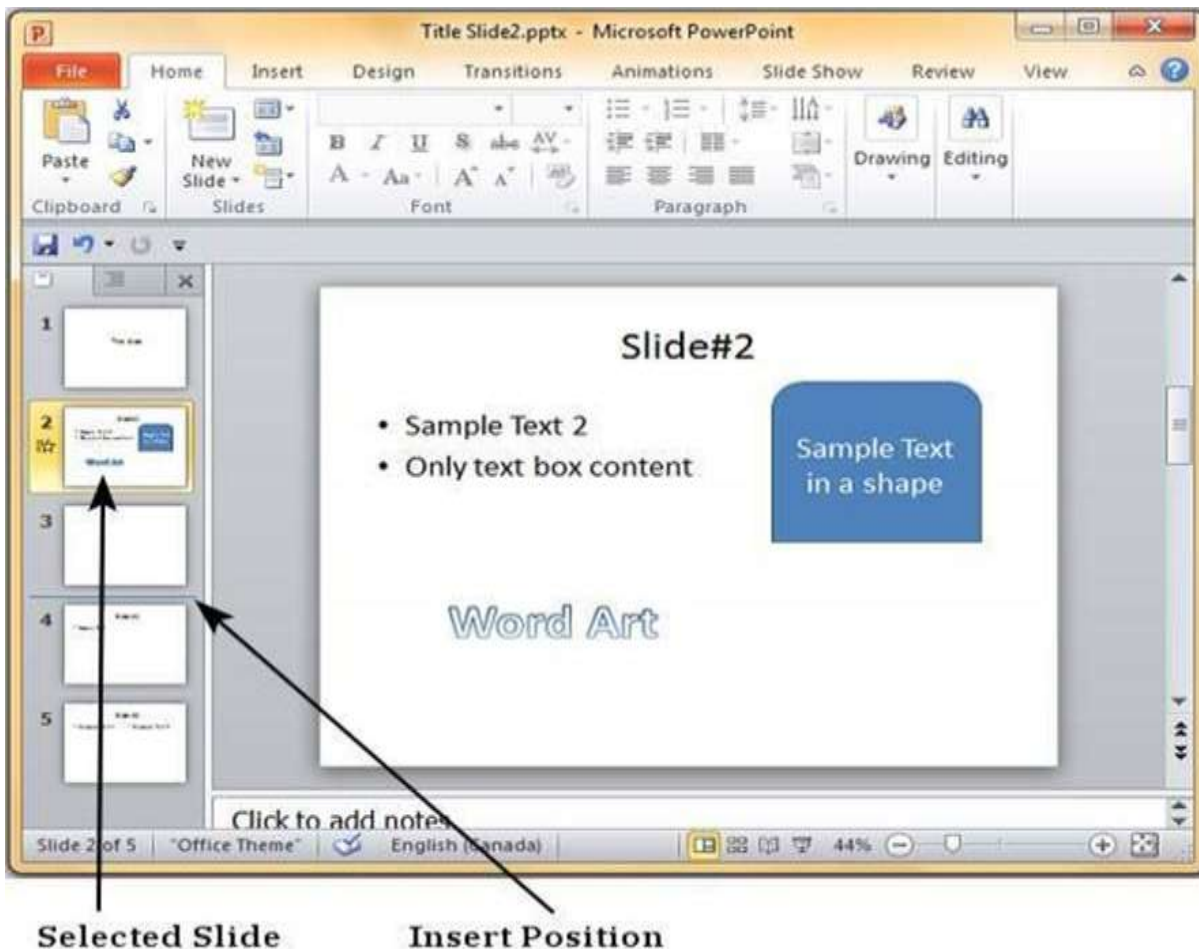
Title Slide2.pptx - Microsoft PowerPoint

File Home Insert Design Transitions Animations Slide Show Review View

Paste
Clipboard
New Slide
Slides
B I U S abc AV
A Aa A A
Font
Paragraph
Drawing
Editing

1
2
3
4
5

Slide#2

• Sample Text 2
• Only text box content

Sample Text in a shape

Word Art

Click to add notes

Slide 2 of 5 "Office Theme" English (Canada) 44%

Selected Slide
Insert Position